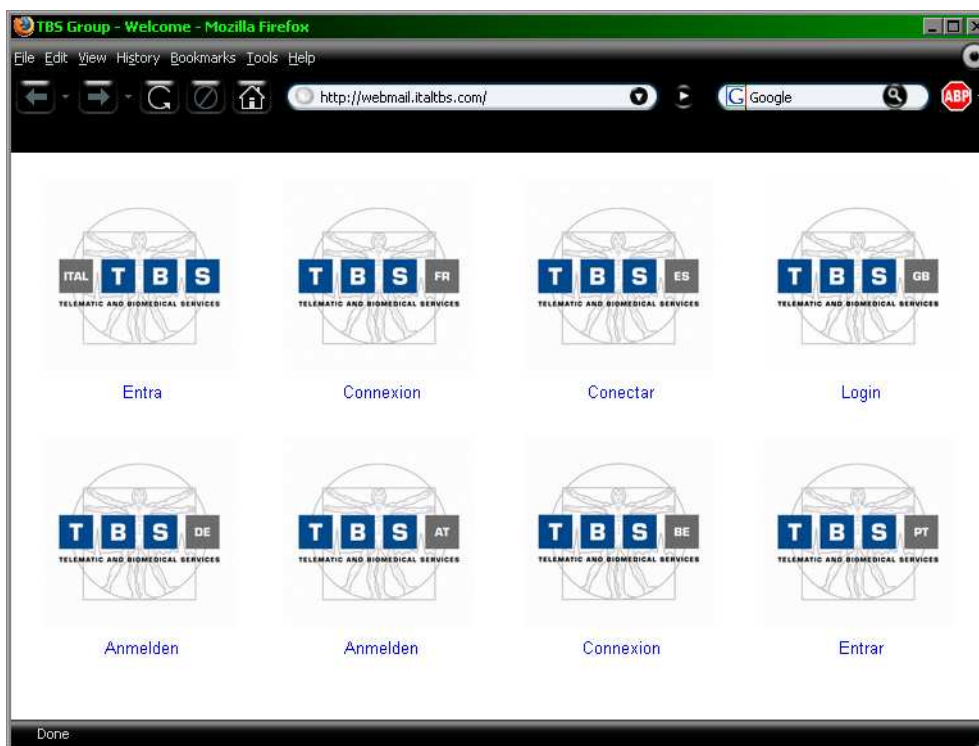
TBS Group - Welcome - Mozilla Firefox

File Edit View History Bookmarks Tools Help

http://webmail.italtbs.com/

Google

ABP

ITAL T B S
TELEMATIC AND BIOMEDICAL SERVICES

Entra

T B S FR
TELEMATIC AND BIOMEDICAL SERVICES

Connexion

T B S ES
TELEMATIC AND BIOMEDICAL SERVICES

Conectar

T B S GB
TELEMATIC AND BIOMEDICAL SERVICES

Login

T B S DE
TELEMATIC AND BIOMEDICAL SERVICES

Anmelden

T B S AT
TELEMATIC AND BIOMEDICAL SERVICES

Anmelden

T B S BE
TELEMATIC AND BIOMEDICAL SERVICES

Connexion

T B S PT
TELEMATIC AND BIOMEDICAL SERVICES

Entrar

Done